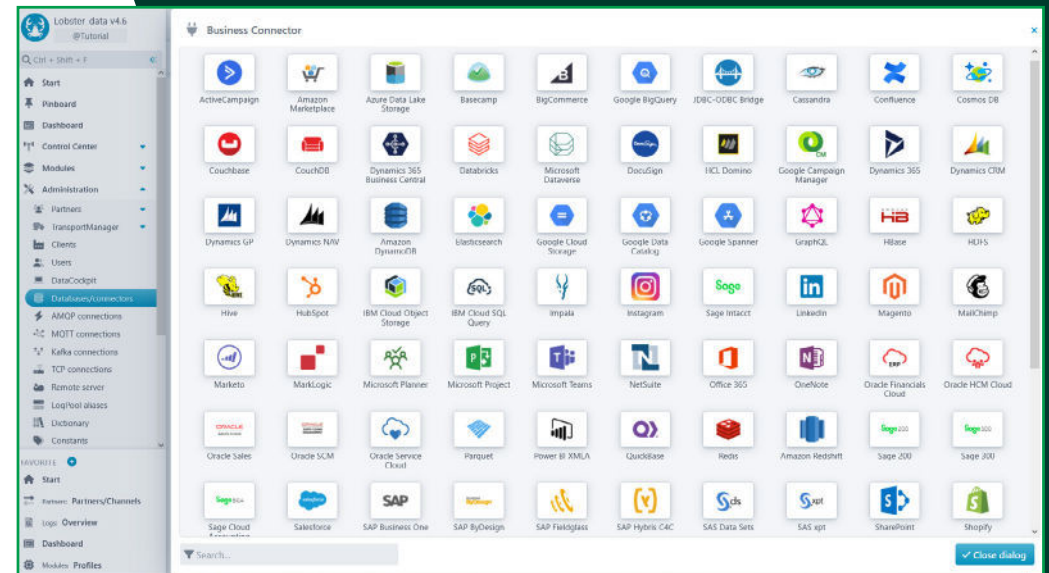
Lobster data v4.6
@Tutorial

Ctrl + Shift + F

Start
Pinboard
Dashboard
Control Center
Modules
Administration
Partners
TransportManager
Clients
Users
DataCockpit
Databases/connectors
AMQP connections
MQTT connections
Kafka connections
TCP connections
Remote server
LogPool aliases
Dictionary
Constants

FAVORITE
Start
Partners Partners/Channels
Logs Overview
Dashboard
Modules Profiles

Business Connector

ActiveCampaign
Amazon Marketplace
Azure Data Lake Storage
Basecamp
BigCommerce
Google BigQuery
JDBC-ODBC Bridge
Cassandra
Confluence
Cosmos DB
Couchbase
CouchDB
Dynamics 365 Business Central
Databricks
Microsoft Dataverse
DocuSign
HCL Domino
Google Campaign Manager
Dynamics 365
Dynamics CRM
Dynamics GP
Dynamics NAV
Amazon DynamoDB
Elasticsearch
Google Cloud Storage
Google Data Catalog
Google Spanner
GraphQL
HBase
HDFS
Hive
HubSpot
IBM Cloud Object Storage
IBM Cloud SQL Query
Impala
Instagram
Sage Intacct
LinkedIn
Magento
MailChimp
Marketo
MarkLogic
Microsoft Planner
Microsoft Project
Microsoft Teams
NetSuite
Office 365
OneNote
Oracle Financials Cloud
Oracle HCM Cloud
Oracle Sales
Oracle SCM
Oracle Service Cloud
Parquet
Power BI XMLA
QuickBase
Redis
Amazon Redshift
Sage 200
Sage 300
Sage Cloud Accounting
Salesforce
SAP Business One
SAP ByDesign
SAP Fieldglass
SAP Hybris C4C
SAS Data Sets
SAS xpt
SharePoint
Shopify

Search...
Close dialog